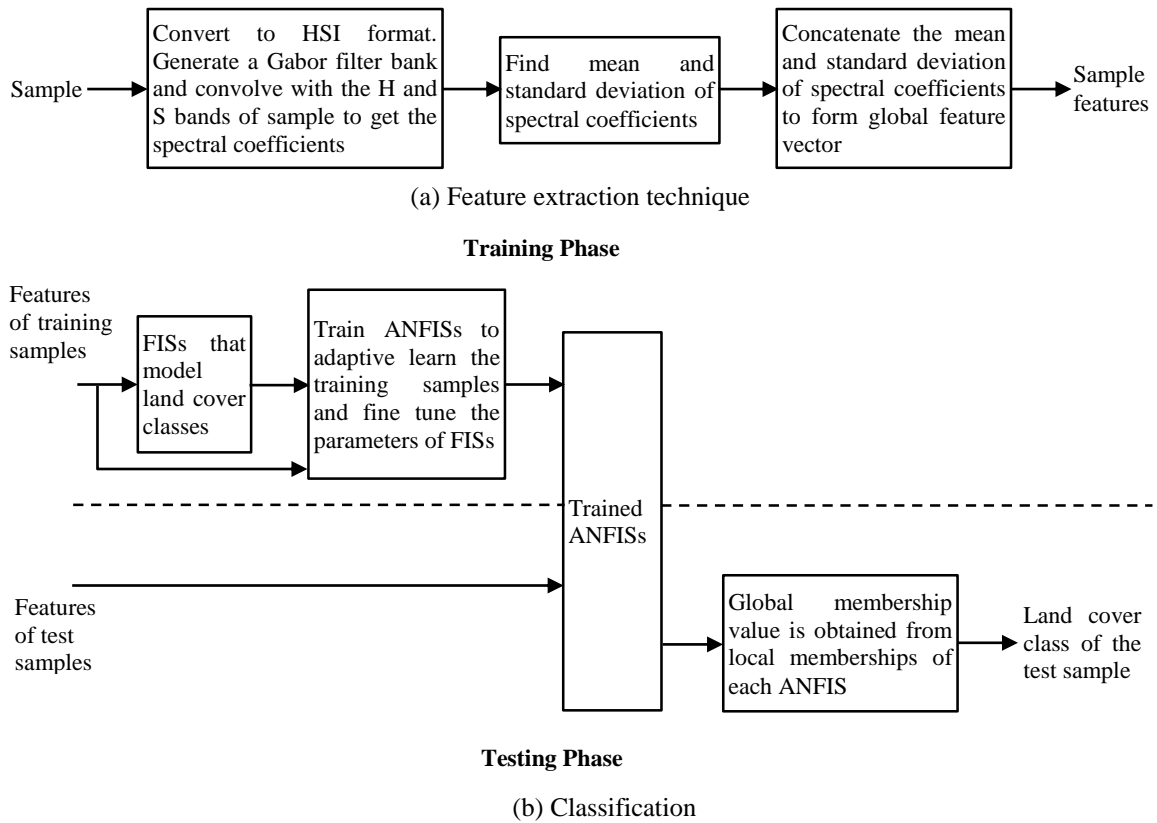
Sample

Convert to HSI format. Generate a Gabor filter bank and convolve with the H and S bands of sample to get the spectral coefficients

Find mean and standard deviation of spectral coefficients

Concatenate the mean and standard deviation of spectral coefficients to form global feature vector

Sample features

(a) Feature extraction technique

**Training Phase**

Features of training samples

FISs that model land cover classes

Train ANFISs to adaptive learn the training samples and fine tune the parameters of FISs

Trained ANFISs

Features of test samples

Global membership value is obtained from local memberships of each ANFIS

Land cover class of the test sample

**Testing Phase**

(b) Classification